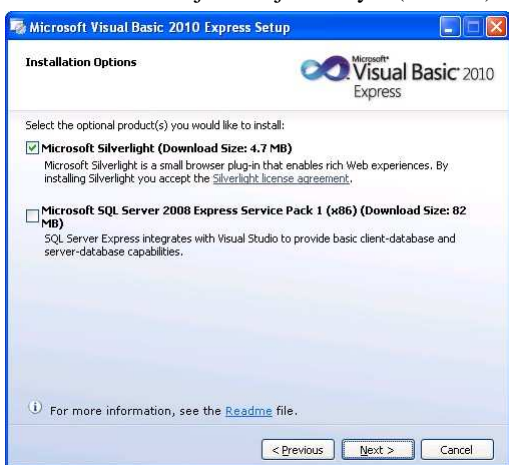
Microsoft Visual Basic 2010 Express Setup

Installation Options

Microsoft® Visual Basic® 2010 Express

Select the optional product(s) you would like to install:

Microsoft Silverlight (Download Size: 4.7 MB)
Microsoft Silverlight is a small browser plug-in that enables rich Web experiences. By installing Silverlight you accept the Silverlight license agreement.

Microsoft SQL Server 2008 Express Service Pack 1 (x86) (Download Size: 82 MB)
SQL Server Express integrates with Visual Studio to provide basic client-database and server-database capabilities.

For more information, see the Readme file.

< Previous    Next >    Cancel